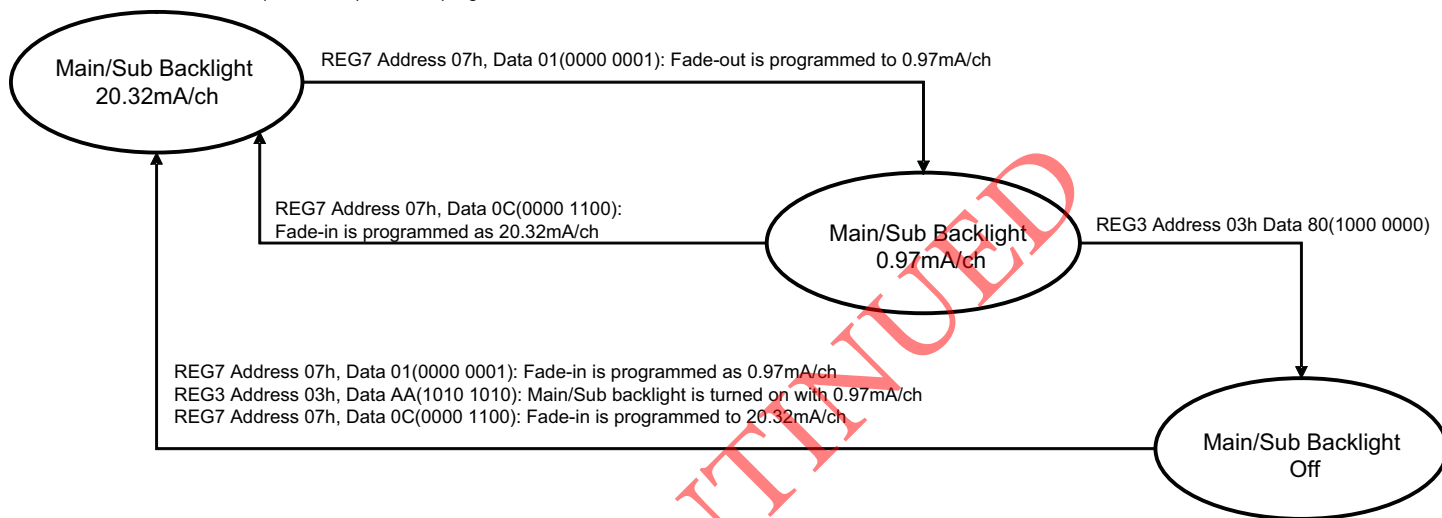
Main/Sub Backlight
20.32mA/ch

REG7 Address 07h, Data 01(0000 0001): Fade-out is programmed to 0.97mA/ch

REG7 Address 07h, Data 0C(0000 1100):
Fade-in is programmed as 20.32mA/ch

Main/Sub Backlight
0.97mA/ch

REG3 Address 03h Data 80(1000 0000)

REG7 Address 07h, Data 01(0000 0001): Fade-in is programmed as 0.97mA/ch
REG3 Address 03h, Data AA(1010 1010): Main/Sub backlight is turned on with 0.97mA/ch
REG7 Address 07h, Data 0C(0000 1100): Fade-in is programmed to 20.32mA/ch

Main/Sub Backlight
Off

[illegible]TINUED